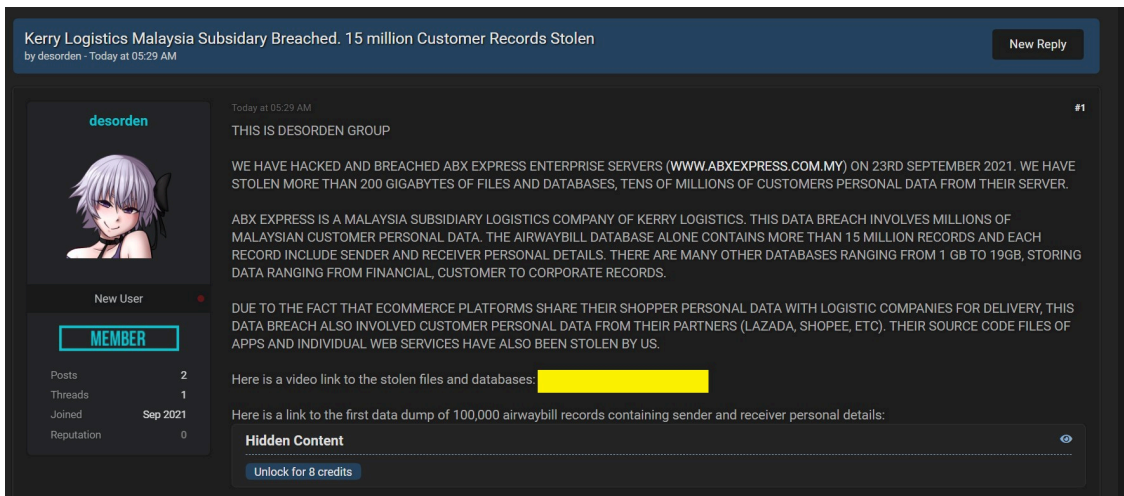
Kerry Logistics Malaysia Subsidary Breached. 15 million Customer Records Stolen
by desorden - Today at 05:29 AM

New Reply

desorden

New User

MEMBER

Posts 2
Threads 1
Joined Sep 2021
Reputation 0

Today at 05:29 AM

#1

THIS IS DESORDEN GROUP

WE HAVE HACKED AND BREACHED ABX EXPRESS ENTERPRISE SERVERS (WWW.ABXEXPRESS.COM.MY) ON 23RD SEPTEMBER 2021. WE HAVE STOLEN MORE THAN 200 GIGABYTES OF FILES AND DATABASES, TENS OF MILLIONS OF CUSTOMERS PERSONAL DATA FROM THEIR SERVER.

ABX EXPRESS IS A MALAYSIA SUBSIDIARY LOGISTICS COMPANY OF KERRY LOGISTICS. THIS DATA BREACH INVOLVES MILLIONS OF MALAYSIAN CUSTOMER PERSONAL DATA. THE AIRWAYBILL DATABASE ALONE CONTAINS MORE THAN 15 MILLION RECORDS AND EACH RECORD INCLUDE SENDER AND RECEIVER PERSONAL DETAILS. THERE ARE MANY OTHER DATABASES RANGING FROM 1 GB TO 19GB, STORING DATA RANGING FROM FINANCIAL, CUSTOMER TO CORPORATE RECORDS.

DUE TO THE FACT THAT ECOMMERCE PLATFORMS SHARE THEIR SHOPPER PERSONAL DATA WITH LOGISTIC COMPANIES FOR DELIVERY, THIS DATA BREACH ALSO INVOLVED CUSTOMER PERSONAL DATA FROM THEIR PARTNERS (LAZADA, SHOPEE, ETC). THEIR SOURCE CODE FILES OF APPS AND INDIVIDUAL WEB SERVICES HAVE ALSO BEEN STOLEN BY US.

Here is a video link to the stolen files and databases: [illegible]

Here is a link to the first data dump of 100,000 airwaybill records containing sender and receiver personal details:

Hidden Content

Unlock for 8 credits